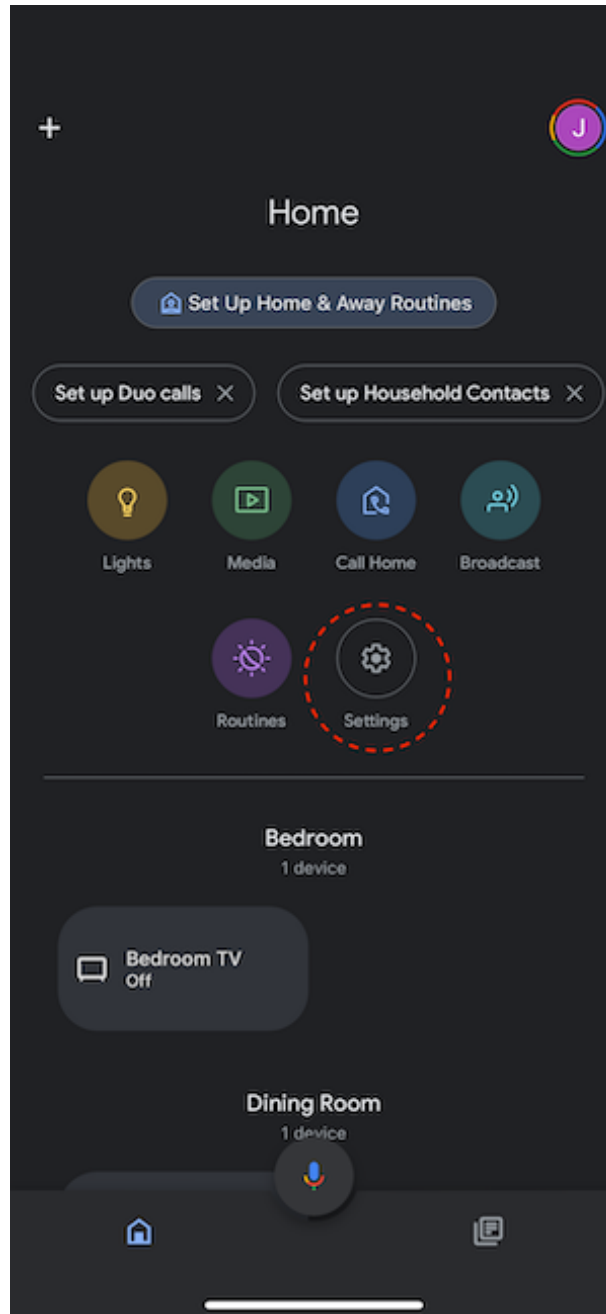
+

J

Home

Set Up Home & Away Routines

Set up Duo calls ✕

Set up Household Contacts ✕

Lights

Media

Call Home

Broadcast

Routines

Settings

Bedroom

1 device

Bedroom TV
Off

Dining Room

1 device